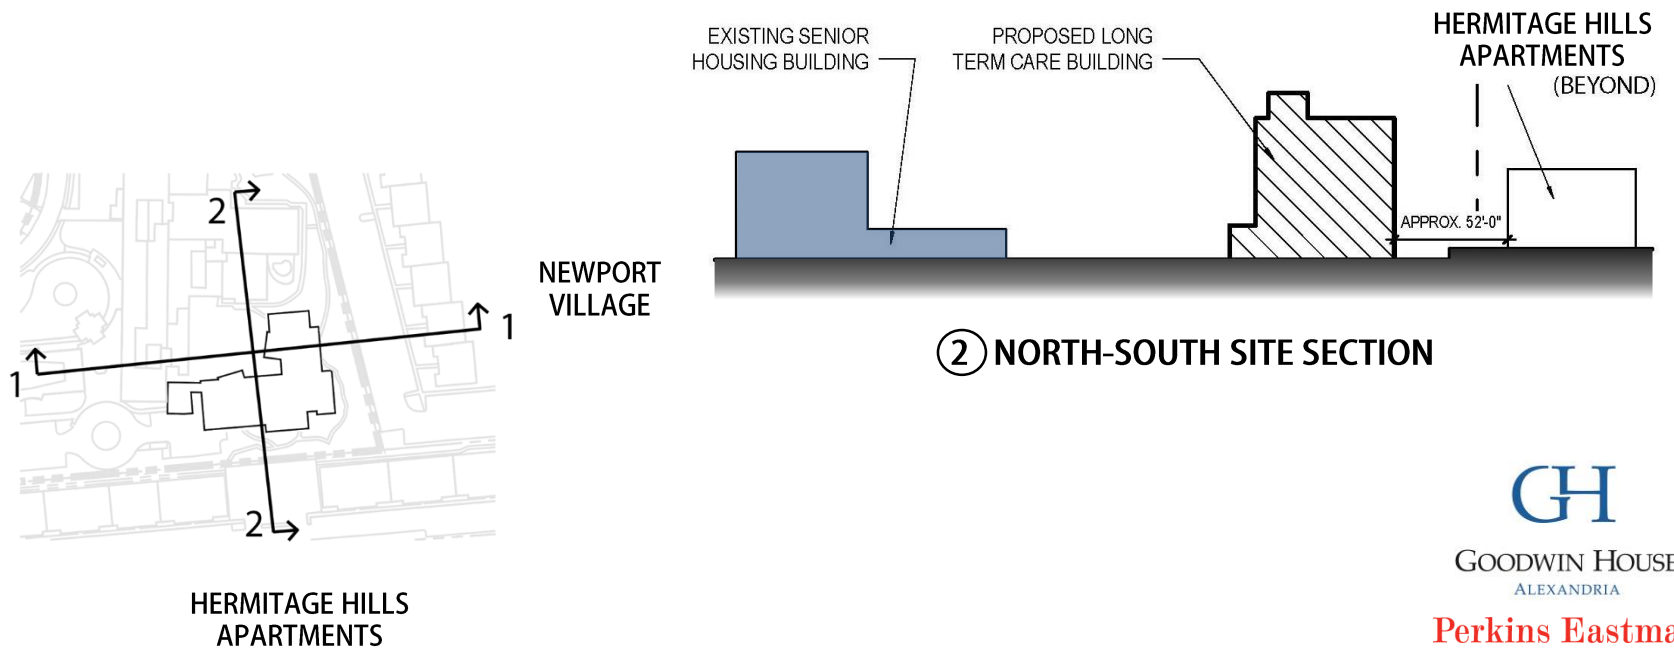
2

1

1

2

NEWPORT VILLAGE

HERMITAGE HILLS APARTMENTS

EXISTING SENIOR HOUSING BUILDING

PROPOSED LONG TERM CARE BUILDING

HERMITAGE HILLS APARTMENTS (BEYOND)

APPROX. 52'-0"

2 NORTH-SOUTH SITE SECTION

GH

GOODWIN HOUS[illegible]

ALEXANDRIA

Perkins Eastm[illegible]